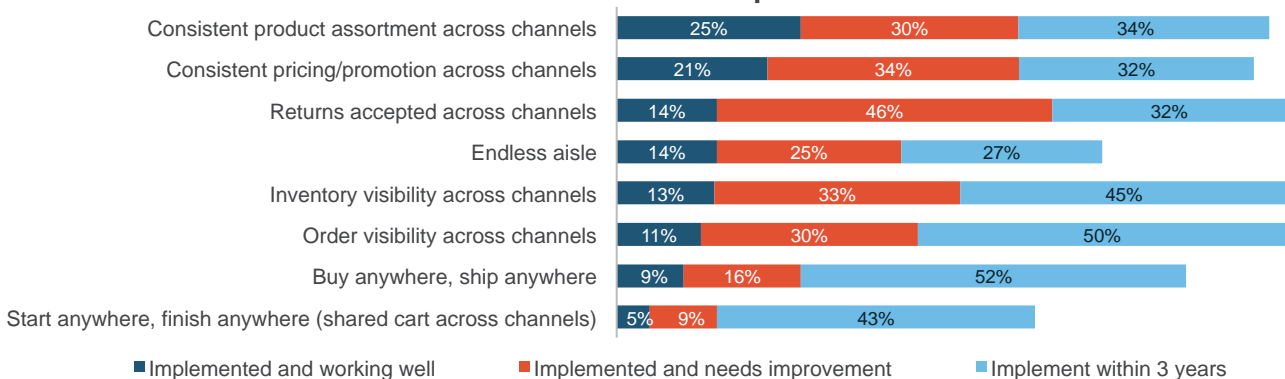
| | Implemented and working well | Implemented and needs improvement | Implement within 3 years |
|---|---|---|---|
| Consistent product assortment across channels | 25% | 30% | 34% |
| Consistent pricing/promotion across channels | 21% | 34% | 32% |
| Returns accepted across channels | 14% | 46% | 32% |
| Endless aisle | 14% | 25% | 27% |
| Inventory visibility across channels | 13% | 33% | 45% |
| Order visibility across channels | 11% | 30% | 50% |
| Buy anywhere, ship anywhere | 9% | 16% | 52% |
| Start anywhere, finish anywhere (shared cart across channels) | 5% | 9% | 43% |

Implemented and working well
Implemented and needs improvement
Implement within 3 years